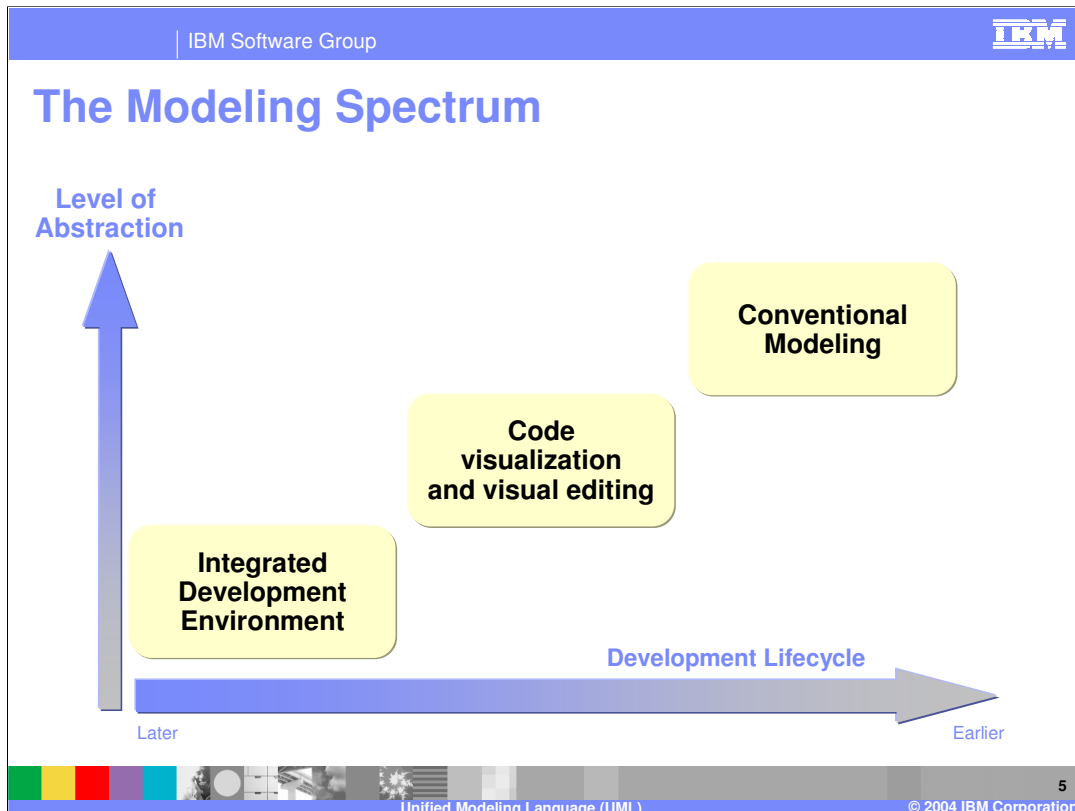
IBM Software Group

IBM

The Modeling Spectrum

Level of Abstraction

Conventional Modeling

Code visualization and visual editing

Integrated Development Environment

Development Lifecycle

Later

Earlier

5

Unified Modeling Language (UML)

© 2004 IBM Corporation